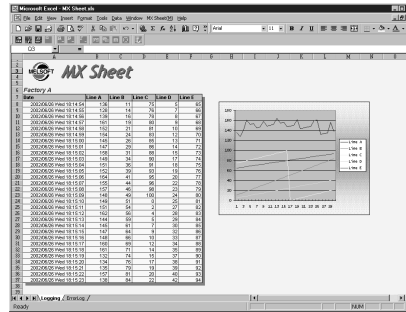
Microsoft Excel - MX Sheet.xls

File Edit View Insert Format Tools Data Window MX Sheet(M) Help

Arial 11 B I U

G3 =

MX Sheet

Factory A

| Date | Line A | Line B | Line C | Line D | Line E |
|---|---|---|---|---|---|
| 2002/06/26 Wed 18:14:54 | 134 | 11 | 73 | 5 | 65 |
| 2002/06/26 Wed 18:14:55 | 128 | 14 | 76 | 7 | 65 |
| 2002/06/26 Wed 18:14:56 | 139 | 16 | 78 | 8 | 67 |
| 2002/06/26 Wed 18:14:57 | 161 | 19 | 80 | 9 | 68 |
| 2002/06/26 Wed 18:14:58 | 152 | 21 | 81 | 10 | 69 |
| 2002/06/26 Wed 18:14:59 | 154 | 24 | 83 | 13 | 70 |
| 2002/06/26 Wed 18:15:00 | 149 | 26 | 85 | 13 | 71 |
| 2002/06/26 Wed 18:15:01 | 147 | 29 | 86 | 14 | 72 |
| 2002/06/26 Wed 18:15:02 | 156 | 31 | 88 | 15 | 73 |
| 2002/06/26 Wed 18:15:03 | 148 | 34 | 90 | 17 | 74 |
| 2002/06/26 Wed 18:15:04 | 151 | 36 | 91 | 18 | 75 |
| 2002/06/26 Wed 18:15:05 | 152 | 39 | 93 | 19 | 76 |
| 2002/06/26 Wed 18:15:06 | 164 | 41 | 95 | 20 | 77 |
| 2002/06/26 Wed 18:15:07 | 155 | 44 | 96 | 22 | 78 |
| 2002/06/26 Wed 18:15:08 | 157 | 46 | 98 | 23 | 79 |
| 2002/06/26 Wed 18:15:09 | 148 | 49 | 100 | 24 | 80 |
| 2002/06/26 Wed 18:15:10 | 149 | 51 | 0 | 25 | 81 |
| 2002/06/26 Wed 18:15:11 | 151 | 54 | 2 | 27 | 82 |
| 2002/06/26 Wed 18:15:12 | 162 | 56 | 4 | 28 | 83 |
| 2002/06/26 Wed 18:15:13 | 144 | 59 | 5 | 29 | 84 |
| 2002/06/26 Wed 18:15:14 | 146 | 61 | 7 | 30 | 85 |
| 2002/06/26 Wed 18:15:15 | 147 | 64 | 9 | 32 | 86 |
| 2002/06/26 Wed 18:15:16 | 148 | 66 | 10 | 33 | 87 |
| 2002/06/26 Wed 18:15:17 | 160 | 69 | 12 | 34 | 88 |
| 2002/06/26 Wed 18:15:18 | 161 | 71 | 14 | 35 | 89 |
| 2002/06/26 Wed 18:15:19 | 132 | 74 | 15 | 37 | 90 |
| 2002/06/26 Wed 18:15:20 | 134 | 76 | 17 | 38 | 91 |
| 2002/06/26 Wed 18:15:21 | 136 | 79 | 19 | 39 | 92 |
| 2002/06/26 Wed 18:15:22 | 157 | 81 | 20 | 40 | 93 |
| 2002/06/26 Wed 18:15:23 | 138 | 84 | 22 | 42 | 94 |

180 160 140 120 100 80 60 40 20 0

1 3 5 7 9 11 13 15 17 19 21 23 25 27 29

Line A Line B Line C Line D Line E

Logging ErrorLog

Ready NUM